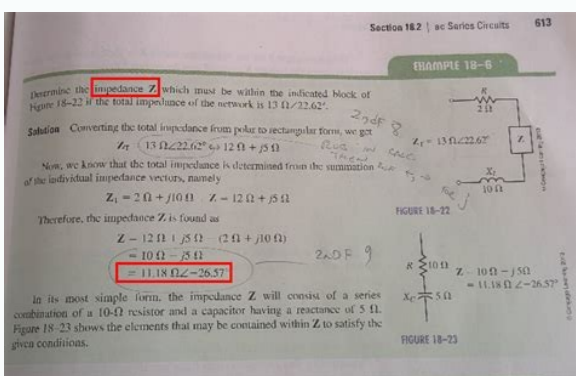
Section 18.2 | ac Series Circuits 613

EXAMPLE 18-6

Determine the impedance Z which must be within the indicated block of Figure 18-22 if the total impedance of the network is 13 Ω∠22.62°.

Solution Converting the total impedance from polar to rectangular form, we get

$Z_T = 13\ \Omega\angle 22.62° \Leftrightarrow 12\ \Omega + j5\ \Omega$

Now, we know that the total impedance is determined from the summation of the individual impedance vectors, namely

$Z_T = 2\ \Omega + j10\ \Omega \quad Z = 12\ \Omega + j5\ \Omega$

Therefore, the impedance Z is found as

$Z = 12\ \Omega + j5\ \Omega - (2\ \Omega + j10\ \Omega)$
$= 10\ \Omega - j5\ \Omega$
$= 11.18\ \Omega\angle -26.57°$

In its most simple form, the impedance Z will consist of a series combination of a 10-Ω resistor and a capacitor having a reactance of 5 Ω. Figure 18-23 shows the elements that may be contained within Z to satisfy the given conditions.

2nd 8
2nd 9
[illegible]

R
2 Ω
$Z_T = 13\ \Omega\angle 22.62°$
Z
$X_L$
10 Ω
FIGURE 18-22

R 10 Ω
$X_C$ 5 Ω
Z = 10 Ω − j5 Ω
= 11.18 Ω ∠−26.57°
FIGURE 18-23